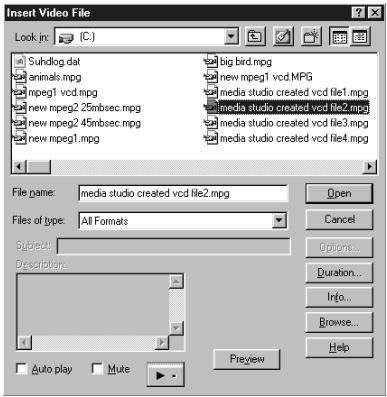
Insert Video File

Look in: (C:)

Suhdlog.dat
animals.mpg
mpeg1 vcd.mpg
new mpeg2 25mbsec.mpg
new mpeg2 45mbsec.mpg
new mpeg1.mpg
big bird.mpg
new mpeg1 vcd.MPG
media studio created vcd file1.mpg
media studio created vcd file2.mpg
media studio created vcd file3.mpg
media studio created vcd file4.mpg

File name: media studio created vcd file2.mpg
Open
Files of type: All Formats
Cancel
Subject:
Options...
Description:
Duration...
Info...
Browse...
Help
Preview
Auto play
Mute